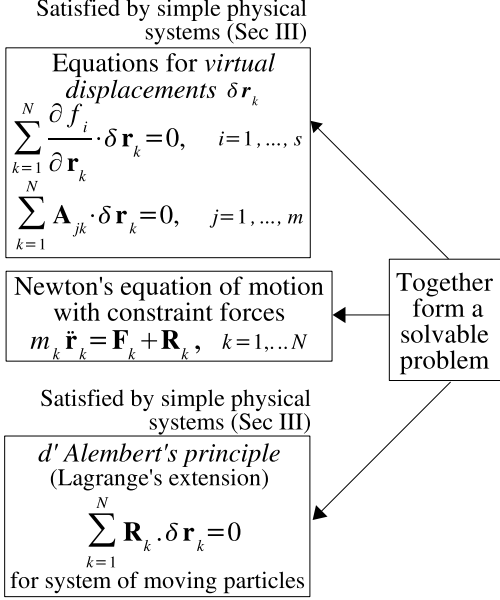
Satisfied by simple physical systems (Sec III)

Equations for *virtual displacements* $\delta \mathbf{r}_k$

$\sum_{k=1}^{N} \frac{\partial f_i}{\partial \mathbf{r}_k} \cdot \delta \mathbf{r}_k = 0, \quad i = 1, ..., s$

$\sum_{k=1}^{N} \mathbf{A}_{jk} \cdot \delta \mathbf{r}_k = 0, \quad j = 1, ..., m$

Newton's equation of motion with constraint forces

$m_k \ddot{\mathbf{r}}_k = \mathbf{F}_k + \mathbf{R}_k, \quad k = 1,... N$

Together form a solvable problem

Satisfied by simple physical systems (Sec III)

*d' Alembert's principle*
(Lagrange's extension)

$\sum_{k=1}^{N} \mathbf{R}_k . \delta \mathbf{r}_k = 0$

for system of moving particles